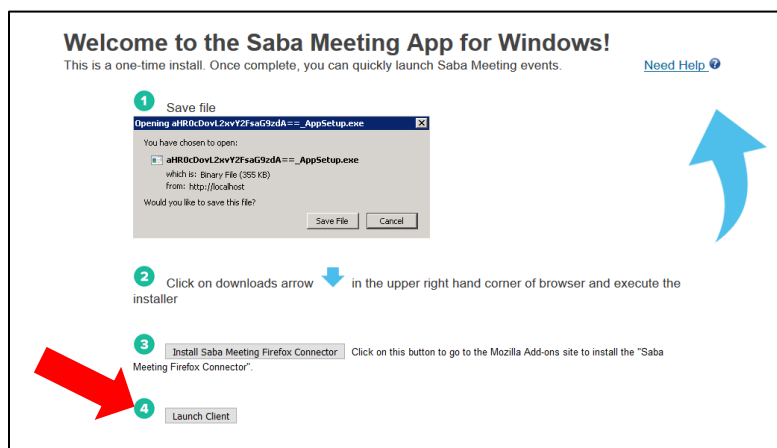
Welcome to the Saba Meeting App for Windows!

This is a one-time install. Once complete, you can quickly launch Saba Meeting events.

Need Help ?

1 Save file

Opening aHR0cDovL2xvY2FsaG9zdA==_AppSetup.exe

You have chosen to open:

aHR0cDovL2xvY2FsaG9zdA==_AppSetup.exe

which is: Binary File (355 KB)

from: http://localhost

Would you like to save this file?

Save File Cancel

2 Click on downloads arrow in the upper right hand corner of browser and execute the installer

3 Install Saba Meeting Firefox Connector Click on this button to go to the Mozilla Add-ons site to install the "Saba Meeting Firefox Connector".

4 Launch Client